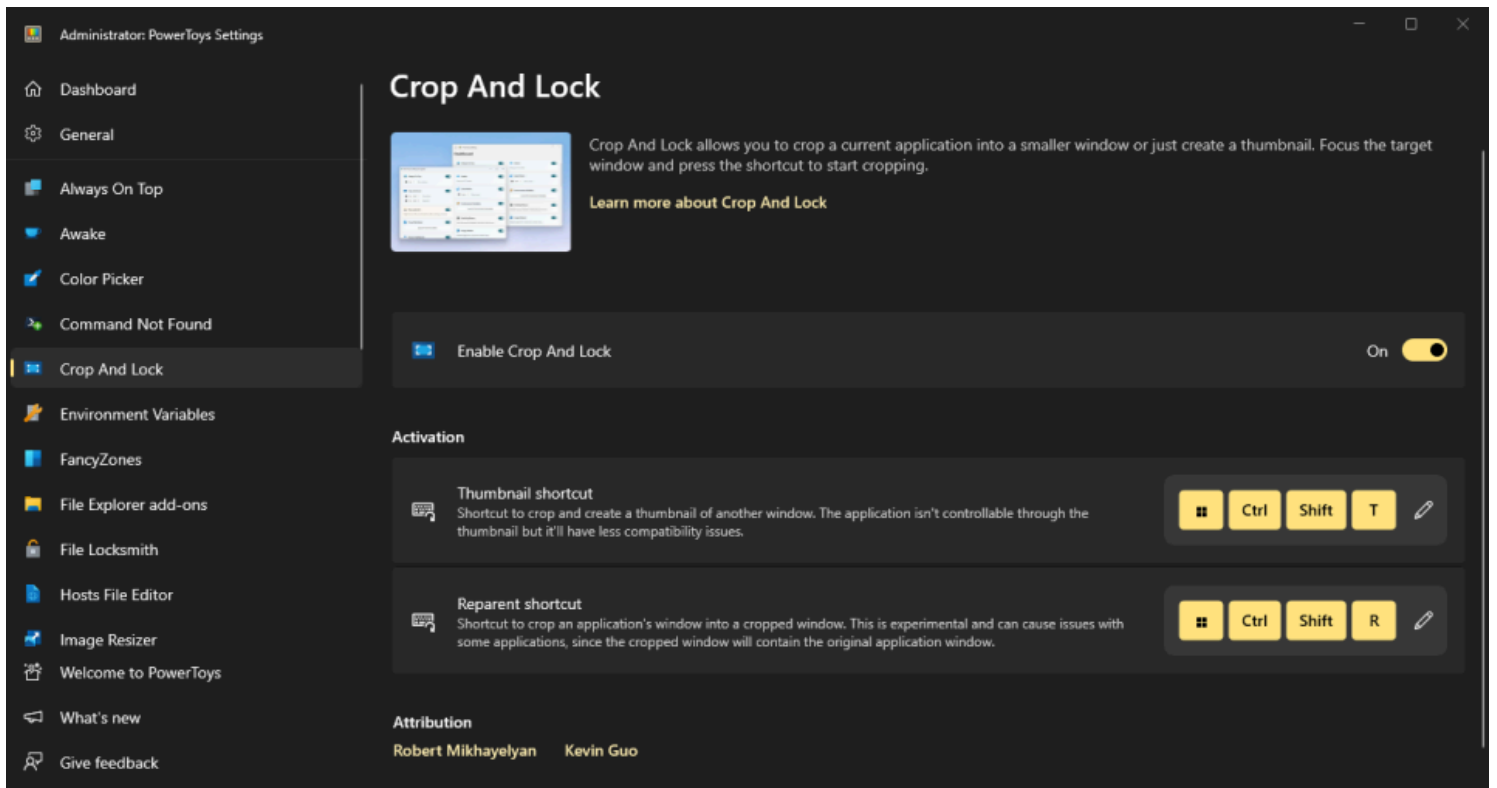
Administrator: PowerToys Settings

Dashboard
General
Always On Top
Awake
Color Picker
Command Not Found
Crop And Lock
Environment Variables
FancyZones
File Explorer add-ons
File Locksmith
Hosts File Editor
Image Resizer
Welcome to PowerToys
What's new
Give feedback

Crop And Lock

Crop And Lock allows you to crop a current application into a smaller window or just create a thumbnail. Focus the target window and press the shortcut to start cropping.

Learn more about Crop And Lock

Enable Crop And Lock
On

Activation

Thumbnail shortcut
Shortcut to crop and create a thumbnail of another window. The application isn't controllable through the thumbnail but it'll have less compatibility issues.
Ctrl Shift T

Reparent shortcut
Shortcut to crop an application's window into a cropped window. This is experimental and can cause issues with some applications, since the cropped window will contain the original application window.
Ctrl Shift R

Attribution
Robert Mikhayelyan Kevin Guo